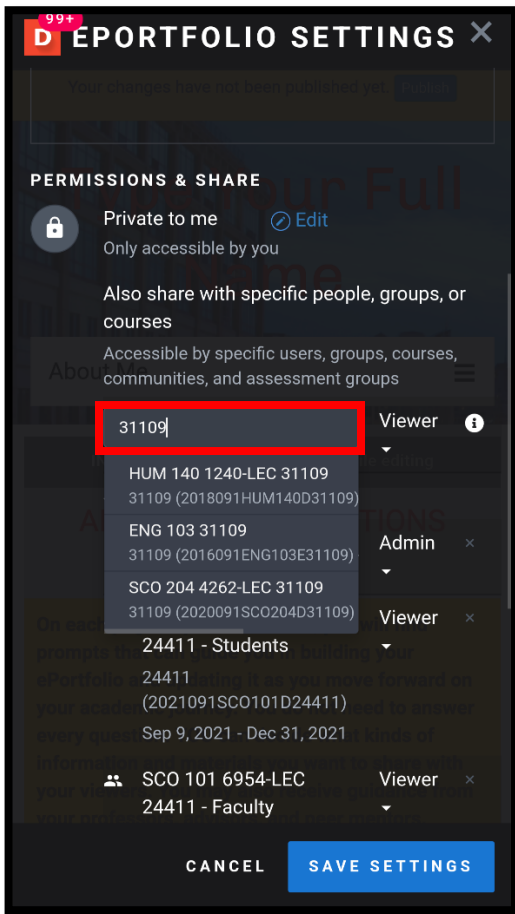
99+

D EPORTFOLIO SETTINGS ×

PERMISSIONS & SHARE

Private to me

Edit

Only accessible by you

Also share with specific people, groups, or courses

Accessible by specific users, groups, courses, communities, and assessment groups

31109

Viewer

HUM 140 1240-LEC 31109
31109 (2018091HUM140D31109)

ENG 103 31109
31109 (2016091ENG103E31109)

SCO 204 4262-LEC 31109
31109 (2020091SCO204D31109)

Admin ×

Viewer ×

24411 - Students
24411
(2021091SCO101D24411)
Sep 9, 2021 - Dec 31, 2021

SCO 101 6954-LEC 24411 - Faculty

Viewer ×

CANCEL

SAVE SETTINGS